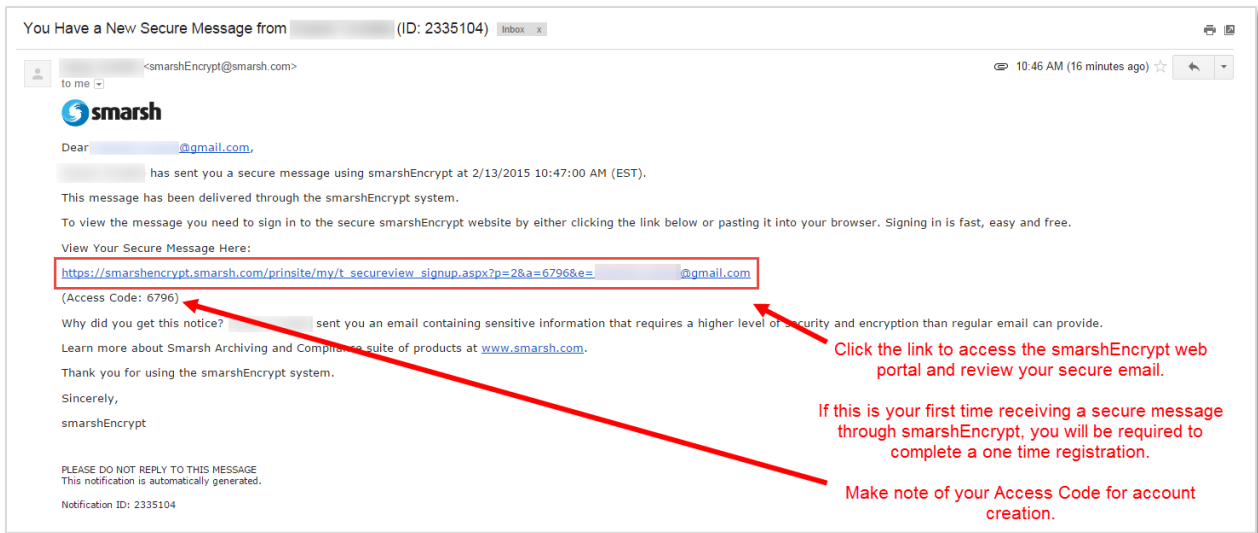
You Have a New Secure Message from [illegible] (ID: 2335104) Inbox x

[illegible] <smarshEncrypt@smarsh.com>
to me

10:46 AM (16 minutes ago)

smarsh

Dear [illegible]@gmail.com,

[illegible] has sent you a secure message using smarshEncrypt at 2/13/2015 10:47:00 AM (EST).

This message has been delivered through the smarshEncrypt system.

To view the message you need to sign in to the secure smarshEncrypt website by either clicking the link below or pasting it into your browser. Signing in is fast, easy and free.

View Your Secure Message Here:

https://smarshencrypt.smarsh.com/prinsite/my/t_secureview_signup.aspx?p=2&a=6796&e=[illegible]@gmail.com

(Access Code: 6796)

Why did you get this notice? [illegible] sent you an email containing sensitive information that requires a higher level of security and encryption than regular email can provide.

Learn more about Smarsh Archiving and Compliance suite of products at www.smarsh.com.

Thank you for using the smarshEncrypt system.

Sincerely,

smarshEncrypt

PLEASE DO NOT REPLY TO THIS MESSAGE
This notification is automatically generated.

Notification ID: 2335104

Click the link to access the smarshEncrypt web portal and review your secure email.

If this is your first time receiving a secure message through smarshEncrypt, you will be required to complete a one time registration.

Make note of your Access Code for account creation.